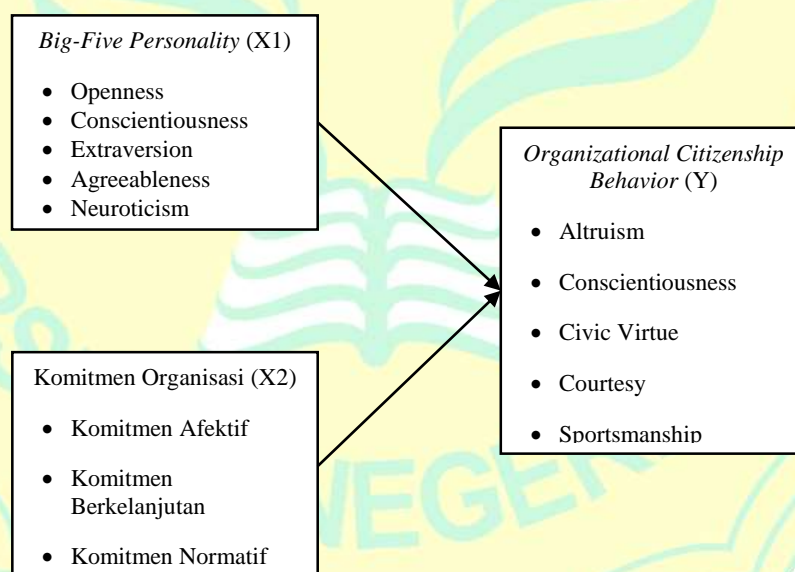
*Big-Five Personality* (X1)

- Openness
- Conscientiousness
- Extraversion
- Agreeableness
- Neuroticism

*Organizational Citizenship Behavior* (Y)

- Altruism
- Conscientiousness
- Civic Virtue
- Courtesy
- Sportsmanship

Komitmen Organisasi (X2)

- Komitmen Afektif
- Komitmen Berkelanjutan
- Komitmen Normatif

NEGER